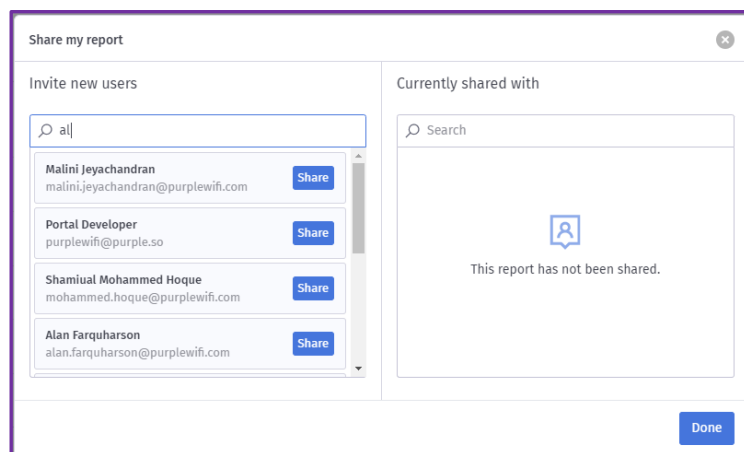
Share my report

Invite new users

al

Malini Jeyachandran
malini.jeyachandran@purplewifi.com
Share

Portal Developer
purplewifi@purple.so
Share

Shamiual Mohammed Hoque
mohammed.hoque@purplewifi.com
Share

Alan Farquharson
alan.farquharson@purplewifi.com
Share

Currently shared with

Search

This report has not been shared.

Done